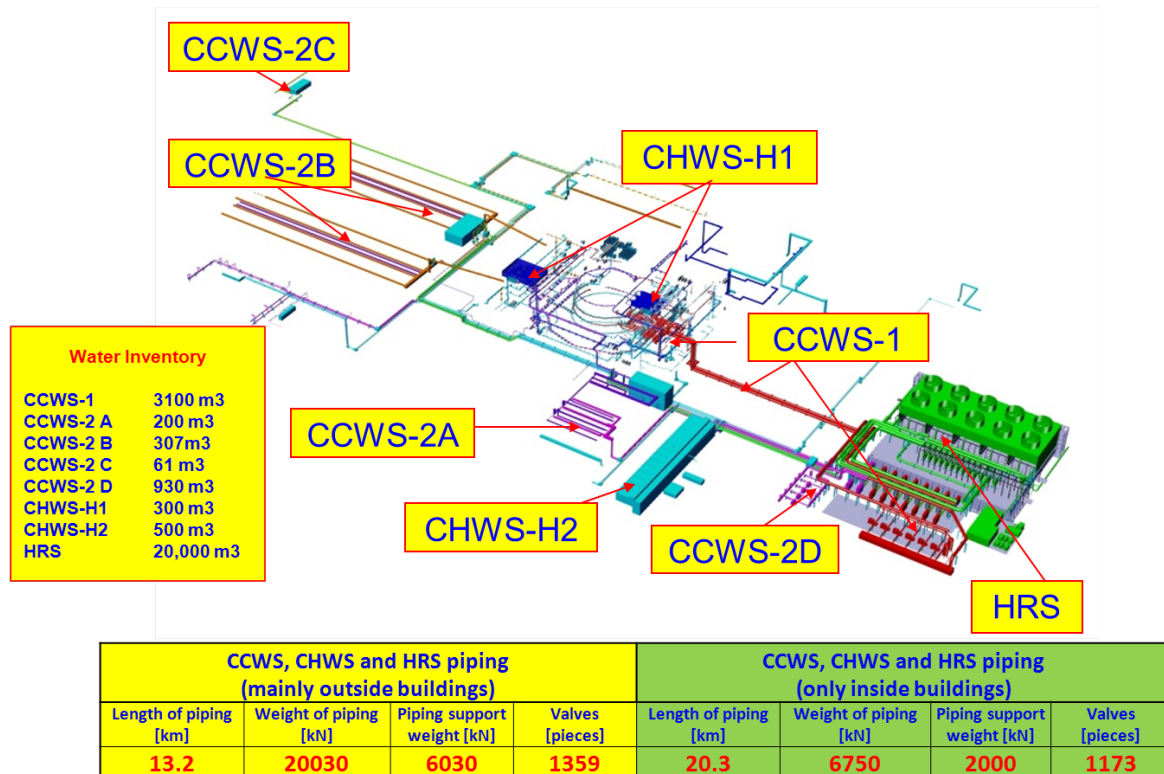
CCWS-2C

CCWS-2B

CHWS-H1

CCWS-1

CCWS-2A

CHWS-H2

CCWS-2D

HRS

Water Inventory

| | |
|---|---|
| CCWS-1 | 3100 m3 |
| CCWS-2 A | 200 m3 |
| CCWS-2 B | 307m3 |
| CCWS-2 C | 61 m3 |
| CCWS-2 D | 930 m3 |
| CHWS-H1 | 300 m3 |
| CHWS-H2 | 500 m3 |
| HRS | 20,000 m3 |

| CCWS, CHWS and HRS piping (mainly outside buildings) | | | | CCWS, CHWS and HRS piping (only inside buildings) | | | |
|---|---|---|---|---|---|---|---|
| Length of piping [km] | Weight of piping [kN] | Piping support weight [kN] | Valves [pieces] | Length of piping [km] | Weight of piping [kN] | Piping support weight [kN] | Valves [pieces] |
| 13.2 | 20030 | 6030 | 1359 | 20.3 | 6750 | 2000 | 1173 |